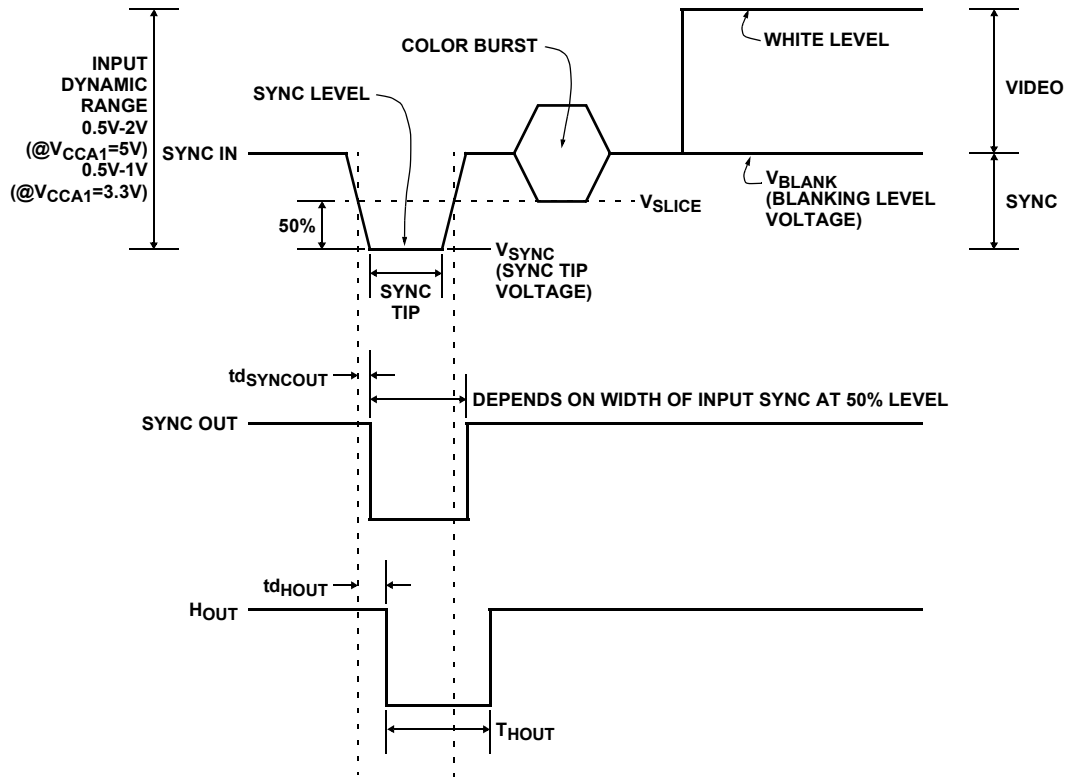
INPUT DYNAMIC RANGE 0.5V-2V (@$V_{CCA1}$=5V) 0.5V-1V (@$V_{CCA1}$=3.3V)

SYNC LEVEL

COLOR BURST

WHITE LEVEL

VIDEO

SYNC IN

$V_{BLANK}$ (BLANKING LEVEL VOLTAGE)

SYNC

50%

$V_{SLICE}$

$V_{SYNC}$ (SYNC TIP VOLTAGE)

SYNC TIP

$td_{SYNCOUT}$

DEPENDS ON WIDTH OF INPUT SYNC AT 50% LEVEL

SYNC OUT

$td_{HOUT}$

$H_{OUT}$

$T_{HOUT}$